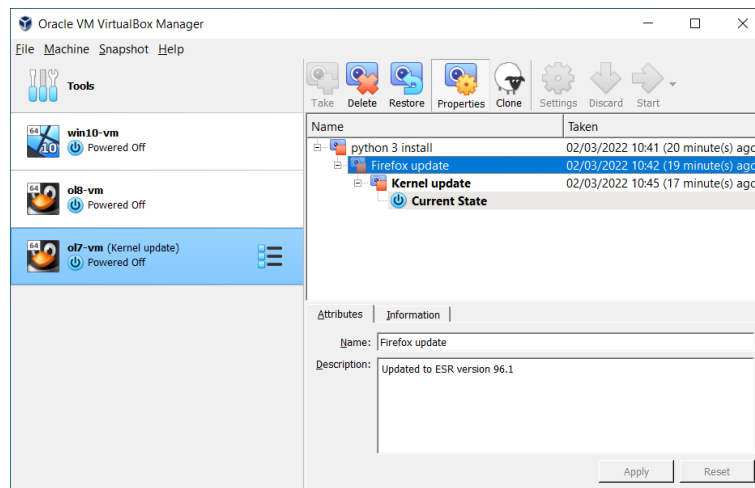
Oracle VM VirtualBox Manager

File Machine Snapshot Help

Tools

Take Delete Restore Properties Clone Settings Discard Start

win10-vm
Powered Off

ol8-vm
Powered Off

ol7-vm (Kernel update)
Powered Off

| Name | Taken |
|---|---|
| python 3 install | 02/03/2022 10:41 (20 minute(s) ago |
| Firefox update | 02/03/2022 10:42 (19 minute(s) ago |
| Kernel update | 02/03/2022 10:45 (17 minute(s) ago |
| Current State | |

Attributes Information

Name: Firefox update

Description: Updated to ESR version 96.1

Apply Reset